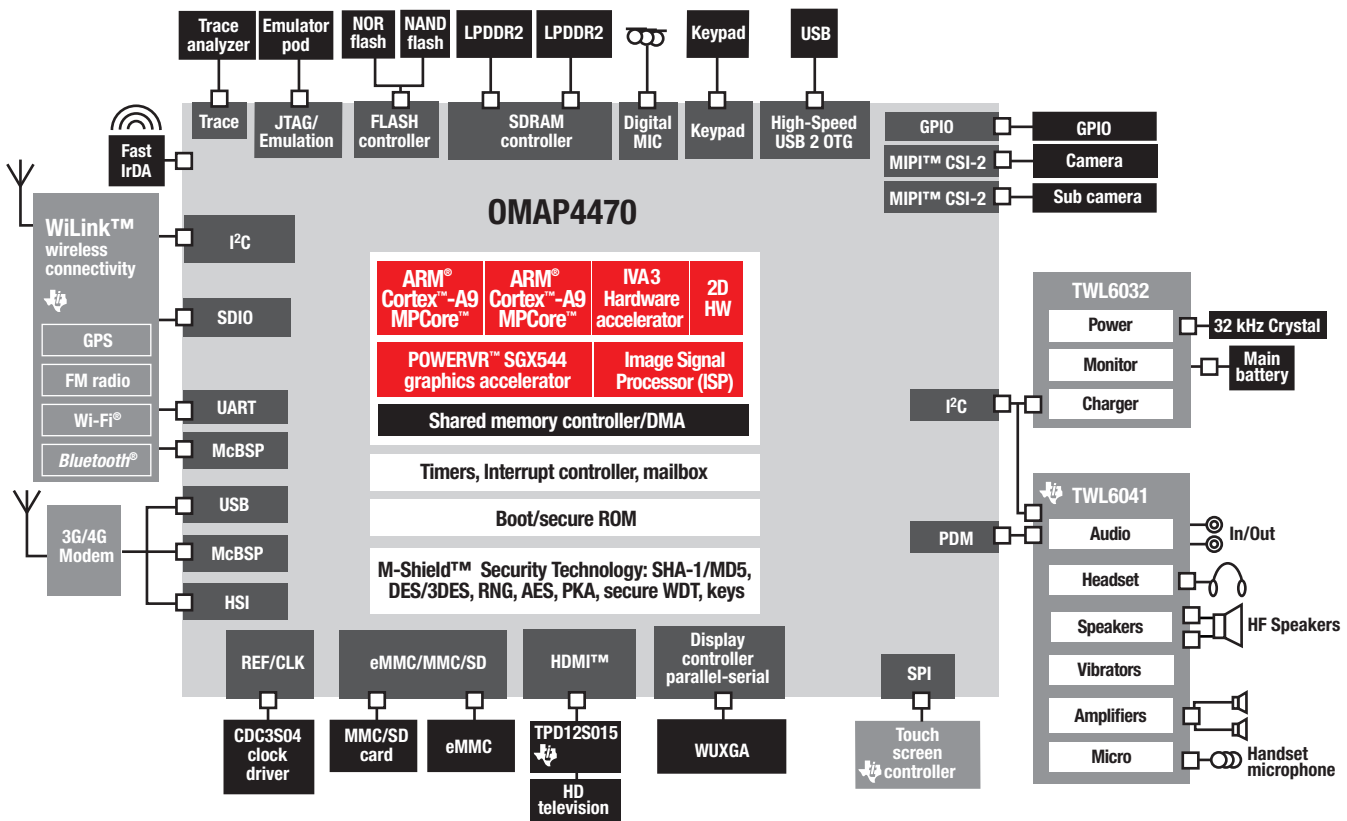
Trace analyzer

Emulator pod

NOR flash

NAND flash

LPDDR2

LPDDR2

Keypad

USB

Trace

JTAG/ Emulation

FLASH controller

SDRAM controller

Digital MIC

Keypad

High-Speed USB 2 OTG

Fast IrDA

GPIO

GPIO

MIPI™ CSI-2

Camera

MIPI™ CSI-2

Sub camera

OMAP4470

WiLink™ wireless connectivity

GPS

FM radio

Wi-Fi®

Bluetooth®

I$^2$C

SDIO

UART

McBSP

ARM® Cortex™-A9 MPCore™

ARM® Cortex™-A9 MPCore™

IVA3 Hardware accelerator

2D HW

POWERVR™ SGX544 graphics accelerator

Image Signal Processor (ISP)

Shared memory controller/DMA

Timers, Interrupt controller, mailbox

Boot/secure ROM

M-Shield™ Security Technology: SHA-1/MD5, DES/3DES, RNG, AES, PKA, secure WDT, keys

3G/4G Modem

USB

McBSP

HSI

TWL6032

Power

32 kHz Crystal

Monitor

Main battery

I$^2$C

Charger

TWL6041

PDM

Audio

In/Out

Headset

Speakers

HF Speakers

Vibrators

Amplifiers

Micro

Handset microphone

REF/CLK

eMMC/MMC/SD

HDMI™

Display controller parallel-serial

SPI

CDC3S04 clock driver

MMC/SD card

eMMC

TPD12S015

HD television

WUXGA

Touch screen controller